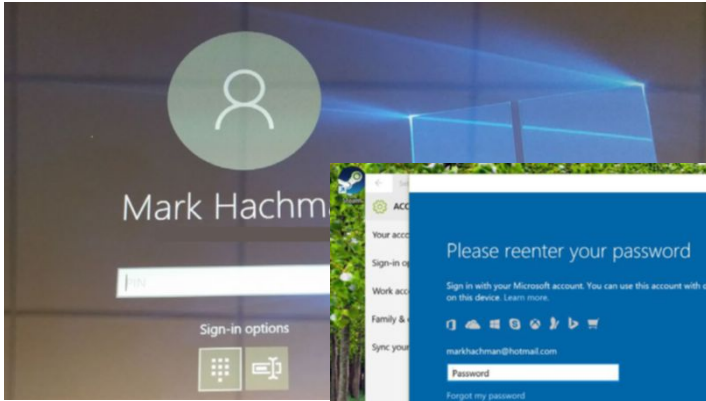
Mark Hachm

PIN

Sign-in options

ACC

Your acco

Sign-in op

Work acc

Family &

Sync your

Please reenter your password

Sign in with your Microsoft account. You can use this account with o on this device. Learn more.

markhachman@hotmail.com

Password

Forgot my password